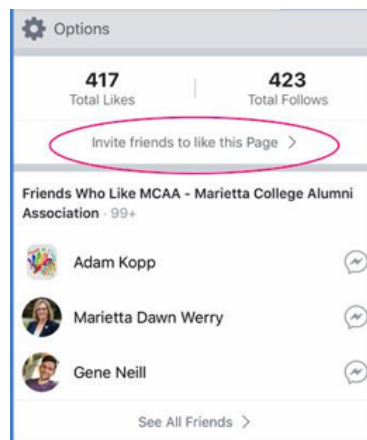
Options

417
Total Likes

423
Total Follows

Invite friends to like this Page >

Friends Who Like MCAA - Marietta College Alumni Association · 99+

Adam Kopp

Marietta Dawn Werry

Gene Neill

See All Friends >